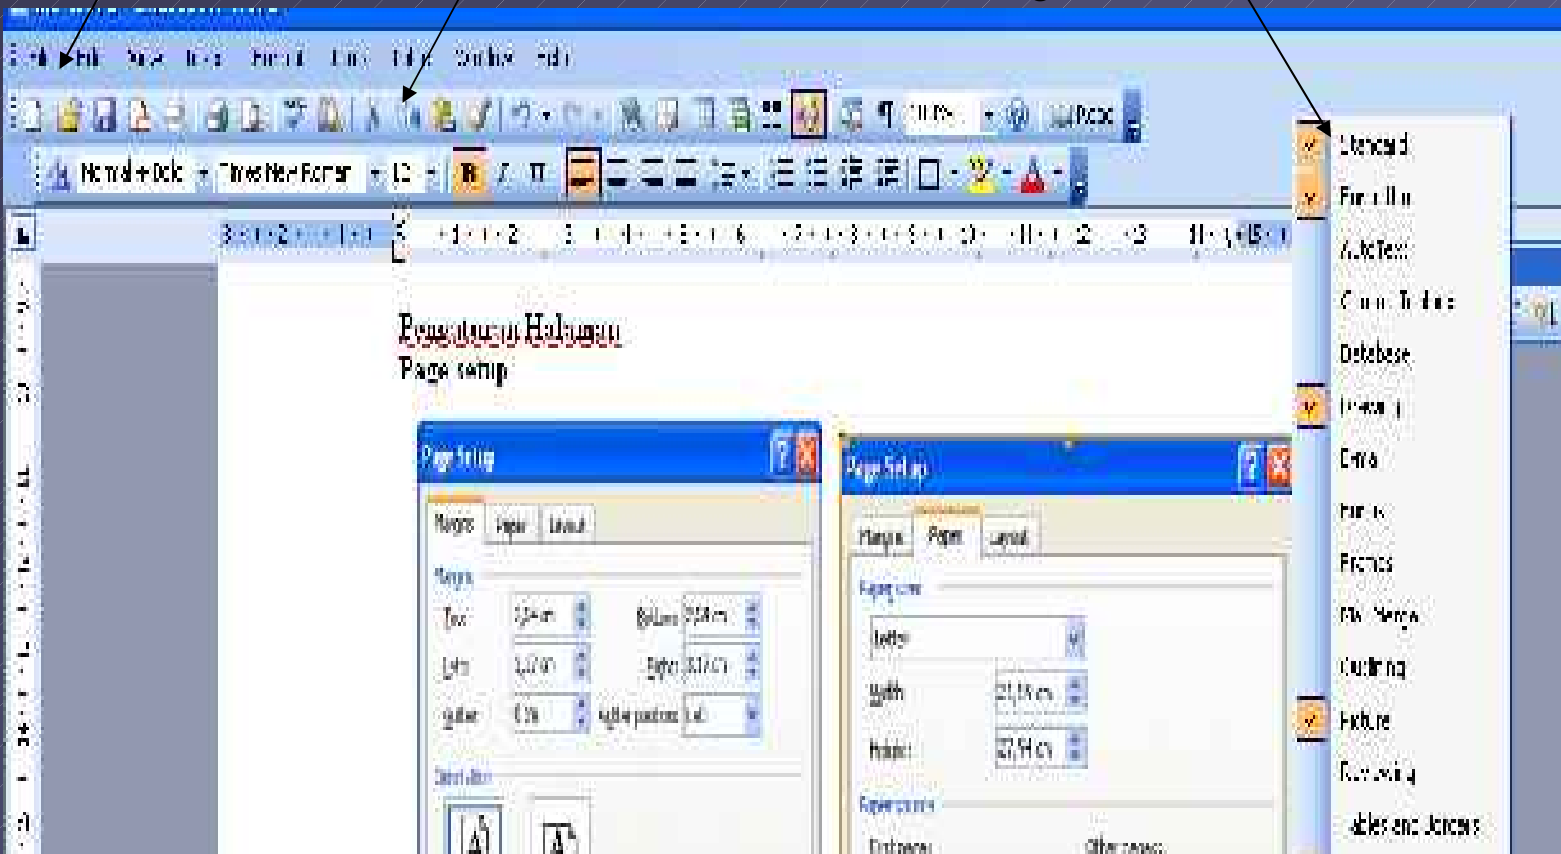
File Edit View Insert Format Tools Table Window Help

Normal + Bold   Times New Roman   12

Standard
Formatting
AutoText
Control Toolbox
Database
Drawing
Email
Forms
Frames
Mail Merge
Outlining
Picture
Reviewing
Tables and Borders

Pengaturan Halaman
Page setup

Page Setup
Margins Paper Layout
Margins
Top: 2,54 cm   Bottom: 2,54 cm
Left: 3,17 cm   Right: 3,17 cm
Gutter: 0 cm   Gutter position: Left
Orientation

Page Setup
Margins Paper Layout
Paper size
Letter
Width: 21,59 cm
Height: 27,94 cm
Paper source
First page:   Other pages: